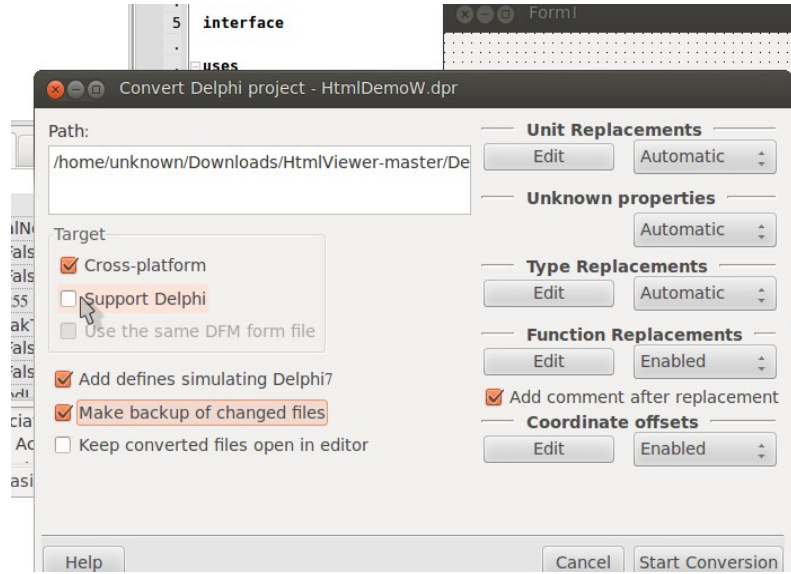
5 interface

uses

Form1

Convert Delphi project - HtmlDemoW.dpr

Path:

/home/unknown/Downloads/HtmlViewer-master/De

Target

Cross-platform

Support Delphi

Use the same DFM form file

Add defines simulating Delphi7

Make backup of changed files

Keep converted files open in editor

Unit Replacements

Edit

Automatic

Unknown properties

Automatic

Type Replacements

Edit

Automatic

Function Replacements

Edit

Enabled

Add comment after replacement

Coordinate offsets

Edit

Enabled

Help

Cancel

Start Conversion